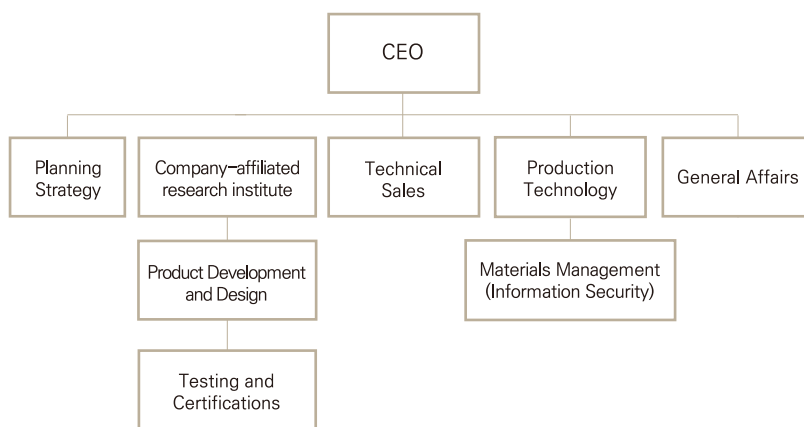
CEO

Planning Strategy

Company–affiliated research institute

Technical Sales

Production Technology

General Affairs

Product Development and Design

Materials Management (Information Security)

Testing and Certifications